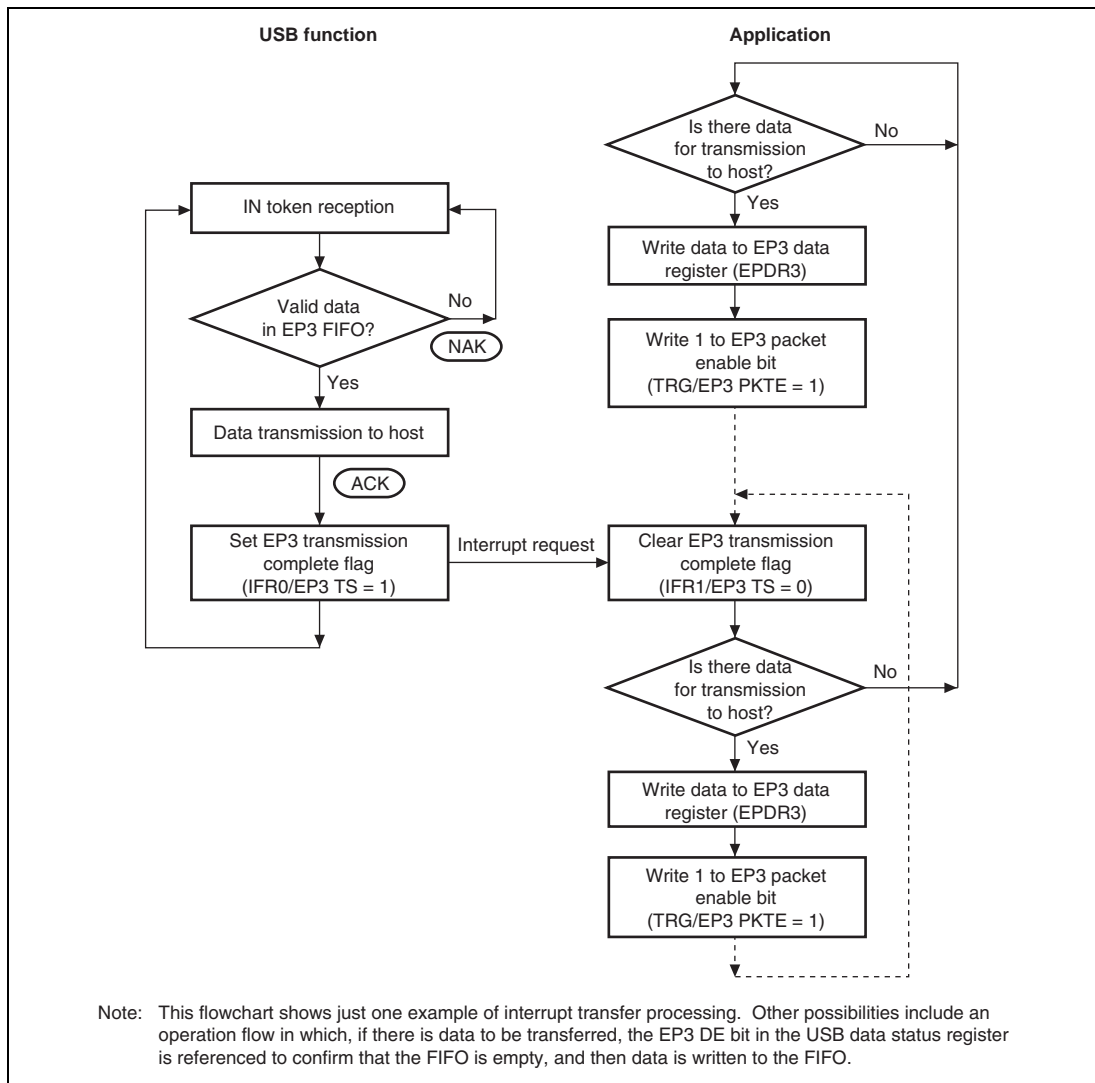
USB function

Application

Is there data for transmission to host?

No

Yes

IN token reception

Write data to EP3 data register (EPDR3)

Valid data in EP3 FIFO?

No

NAK

Write 1 to EP3 packet enable bit (TRG/EP3 PKTE = 1)

Yes

Data transmission to host

ACK

Set EP3 transmission complete flag (IFR0/EP3 TS = 1)

Interrupt request

Clear EP3 transmission complete flag (IFR1/EP3 TS = 0)

Is there data for transmission to host?

No

Yes

Write data to EP3 data register (EPDR3)

Write 1 to EP3 packet enable bit (TRG/EP3 PKTE = 1)

Note: This flowchart shows just one example of interrupt transfer processing. Other possibilities include an operation flow in which, if there is data to be transferred, the EP3 DE bit in the USB data status register is referenced to confirm that the FIFO is empty, and then data is written to the FIFO.